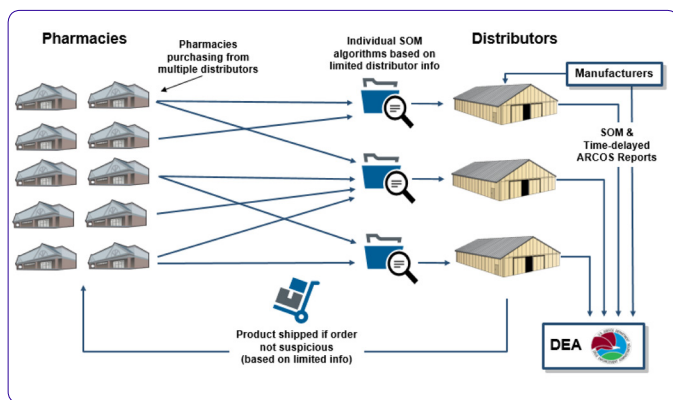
Pharmacies

Pharmacies purchasing from multiple distributors

Individual SOM algorithms based on limited distributor info

Distributors

Manufacturers

SOM & Time-delayed ARCOS Reports

Product shipped if order not suspicious (based on limited info)

DEA